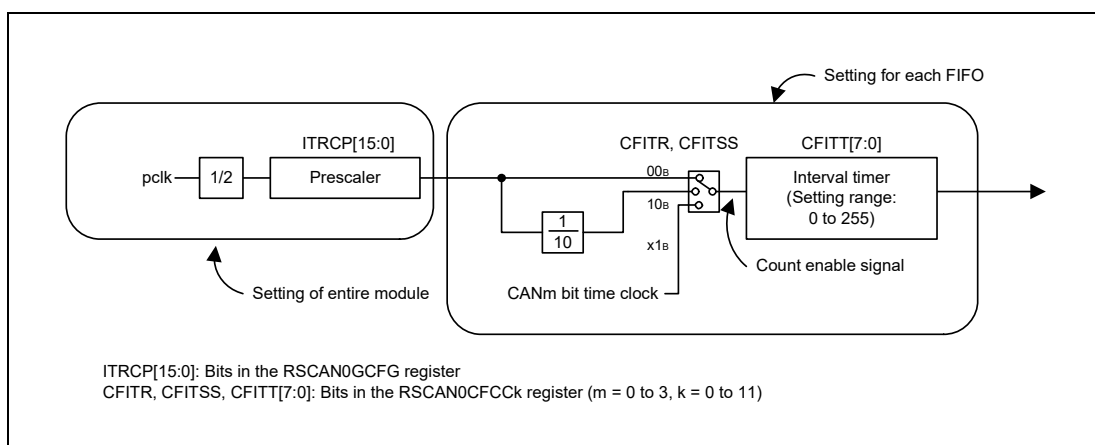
Setting for each FIFO

ITRCP[15:0]

pclk

1/2

Prescaler

CFITR, CFITSS

CFITT[7:0]

$00_B$

$10_B$

$x1_B$

$\frac{1}{10}$

Interval timer (Setting range: 0 to 255)

Count enable signal

Setting of entire module

CANm bit time clock

ITRCP[15:0]: Bits in the RSCAN0GCFG register
CFITR, CFITSS, CFITT[7:0]: Bits in the RSCAN0CFCCk register (m = 0 to 3, k = 0 to 11)